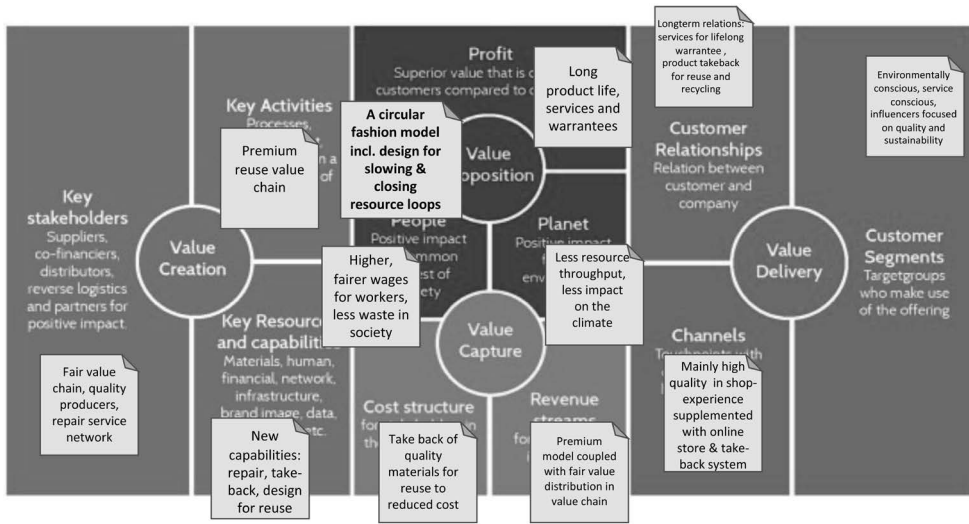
Key stakeholders
Suppliers, co-financiers, distributors, reverse logistics and partners for positive impact.

Fair value chain, quality producers, repair service network

Value Creation

Key Activities
Processes, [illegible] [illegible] of

Premium reuse value chain

Key Resources and capabilities
Materials, human, financial, network, infrastructure, brand image, data, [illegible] etc.

New capabilities: repair, take-back, design for reuse

Profit
Superior value that is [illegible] customers compared to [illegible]

A circular fashion model incl. design for slowing & closing resource loops

Value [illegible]oposition

Long product life, services and warrantees

People
Positive impact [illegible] common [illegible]est of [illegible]ety

Higher, fairer wages for workers, less waste in society

Planet
Positive impact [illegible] envi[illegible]

Less resource throughput, less impact on the climate

Value Capture

Cost structure
fo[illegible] th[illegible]

Take back of quality materials for reuse to reduced cost

Revenue streams
fo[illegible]

Premium model coupled with fair value distribution in value chain

Longterm relations: services for lifelong warrantee , product takeback for reuse and recycling

Customer Relationships
Relation between customer and company

Channels
Touchpoints with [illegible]

Mainly high quality in shop-experience supplemented with online store & take-back system

Value Delivery

Environmentally conscious, service conscious, influencers focused on quality and sustainability

Customer Segments
Targetgroups who make use of the offering